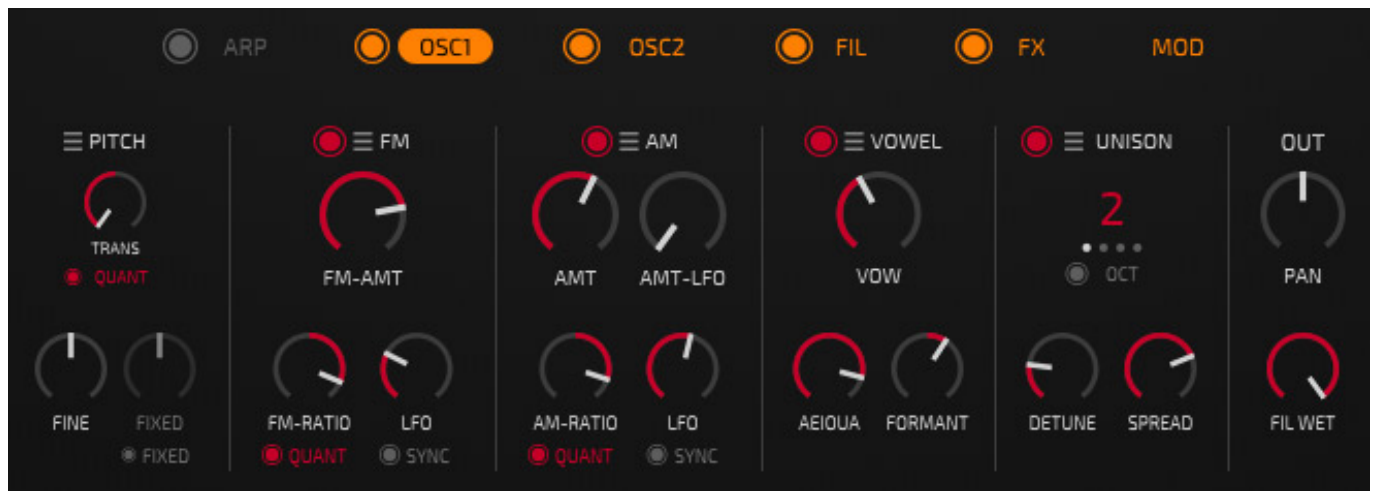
ARP OSC1 OSC2 FIL FX MOD

PITCH

TRANS

QUANT

FINE FIXED

FIXED

FM

FM-AMT

FM-RATIO LFO

QUANT SYNC

AM

AMT AMT-LFO

AM-RATIO LFO

QUANT SYNC

VOWEL

VOW

AEIOUA FORMANT

UNISON

2

OCT

DETUNE SPREAD

OUT

PAN

FIL WET